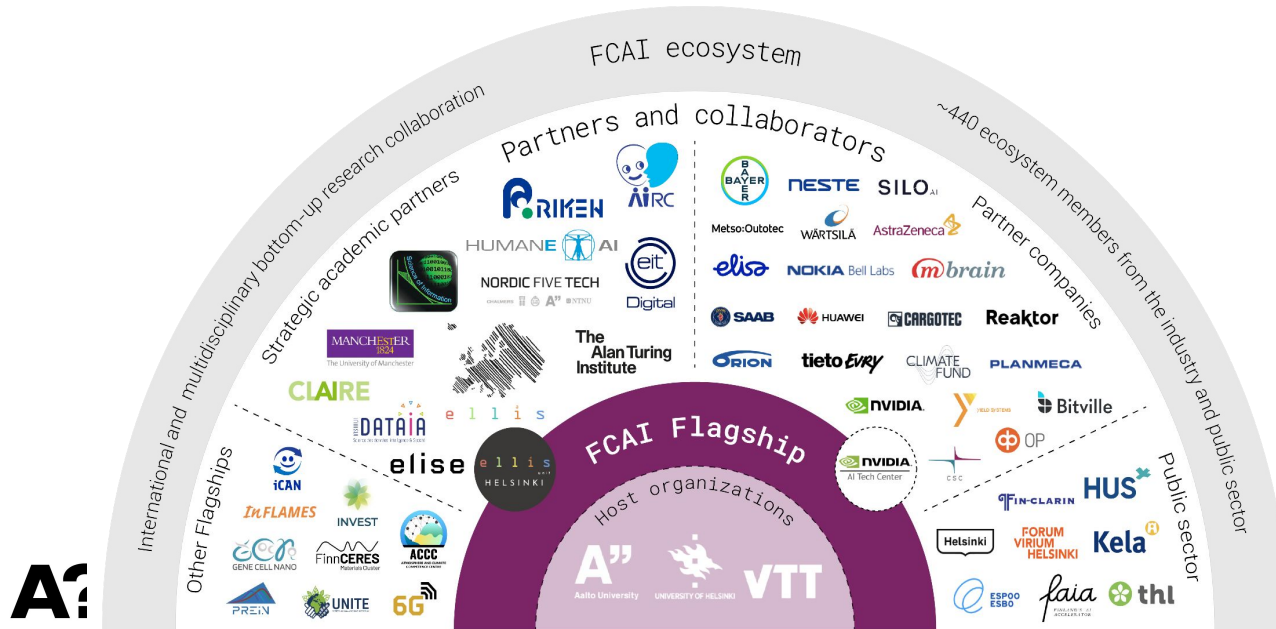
FCAI ecosystem

International and multidisciplinary bottom-up research collaboration

~440 ecosystem members from the industry and public sector

Partners and collaborators

Strategic academic partners

RIKEN

AIRC

HUMANE AI

NORDIC FIVE TECH

eit Digital

MANCHESTER 1824 The University of Manchester

The Alan Turing Institute

CLAIRE

DATAIA

ellis

elise

ellis HELSINKI

Partner companies

BAYER

NESTE

SILO.AI

Metso:Outotec

WÄRTSILÄ

AstraZeneca

elisa

NOKIA Bell Labs

mbrain

SAAB

HUAWEI

CARGOTEC

Reaktor

ORION

tietoEVRY

CLIMATE FUND

PLANMECA

NVIDIA

Bitville

OP

CSC

NVIDIA AI Tech Center

FCAI Flagship

Host organizations

A" Aalto University

UNIVERSITY OF HELSINKI

VTT

Other Flagships

iCAN

InFLAMES

INVEST

GENE CELL NANO

FinnCERES Materials Cluster

ACCC

PREIN

UNITE

6G

Public sector

FIN-CLARIN

HUS

Helsinki

FORUM VIRIUM HELSINKI

Kela

ESPOO ESBO

faia

thl

A?